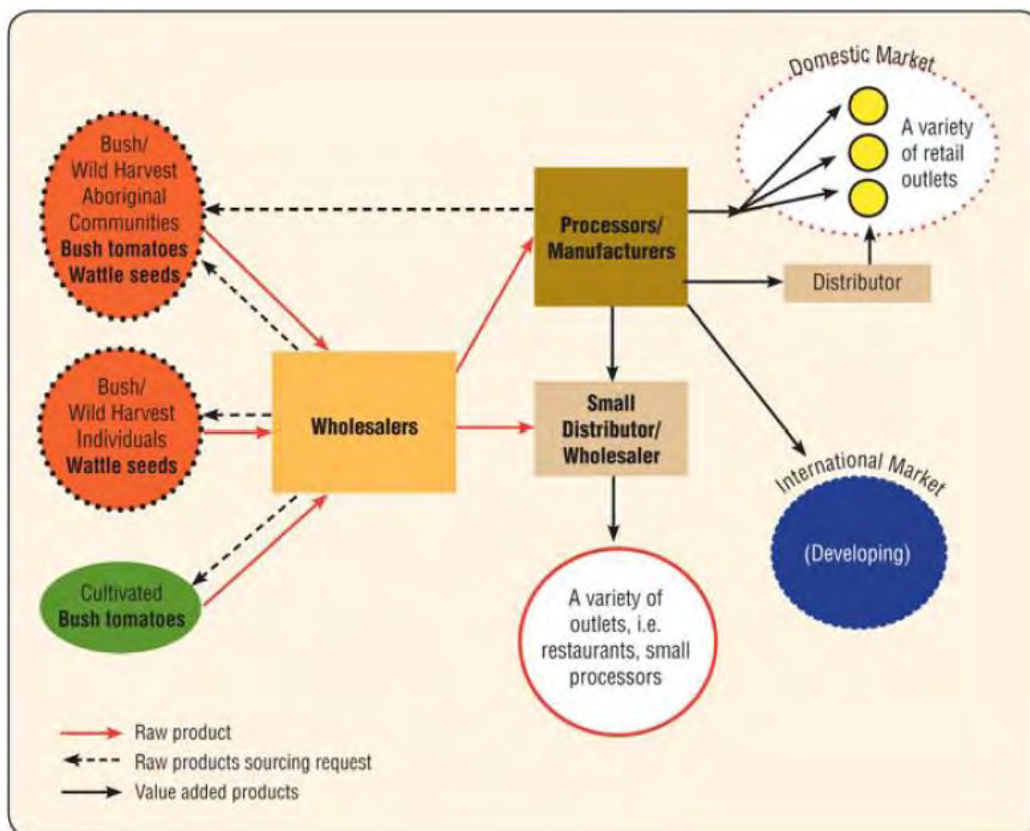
Bush/ Wild Harvest Aboriginal Communities
**Bush tomatoes**
**Wattle seeds**

Bush/ Wild Harvest Individuals
**Wattle seeds**

Cultivated
**Bush tomatoes**

**Wholesalers**

**Processors/ Manufacturers**

**Small Distributor/ Wholesaler**

Domestic Market

A variety of retail outlets

Distributor

International Market

(Developing)

A variety of outlets, i.e. restaurants, small processors

Raw product
Raw products sourcing request
Value added products